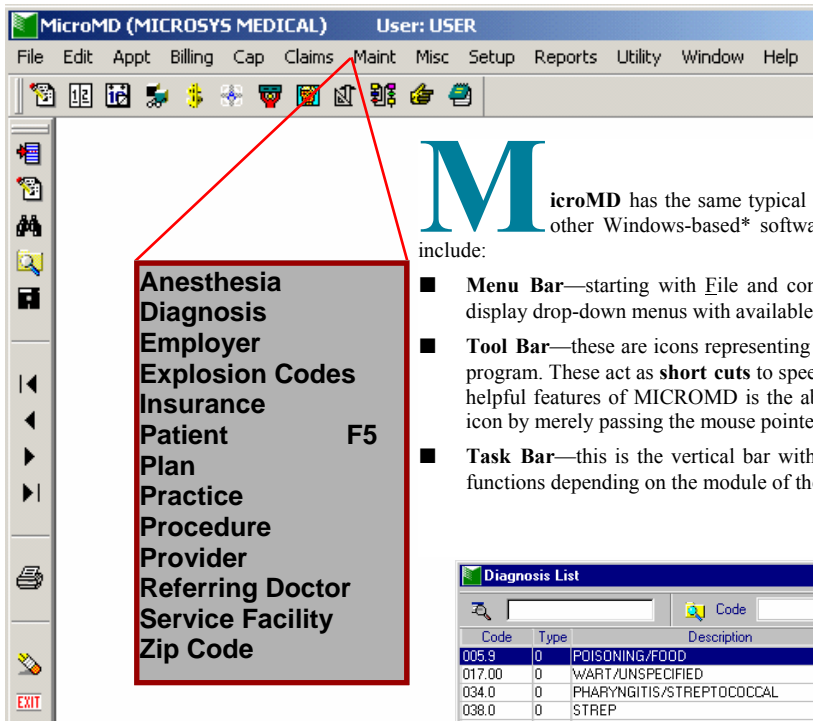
MicroMD (MICROSYS MEDICAL) User: USER

File Edit Appt Billing Cap Claims Maint Misc Setup Reports Utility Window Help

Anesthesia
Diagnosis
Employer
Explosion Codes
Insurance
Patient F5
Plan
Practice
Procedure
Provider
Referring Doctor
Service Facility
Zip Code

EXIT

MicroMD has the same typical other Windows-based* softwa include:

■ Menu Bar—starting with File and con display drop-down menus with available

■ Tool Bar—these are icons representing program. These act as short cuts to spee helpful features of MICROMD is the a icon by merely passing the mouse pointe

■ Task Bar—this is the vertical bar with functions depending on the module of th

Diagnosis List

Code

| Code | Type | Description |
|---|---|---|
| 005.9 | 0 | POISONING/FOOD |
| 017.00 | 0 | WART/UNSPECIFIED |
| 034.0 | 0 | PHARYNGITIS/STREPTOCOCCAL |
| 038.0 | 0 | STREP |